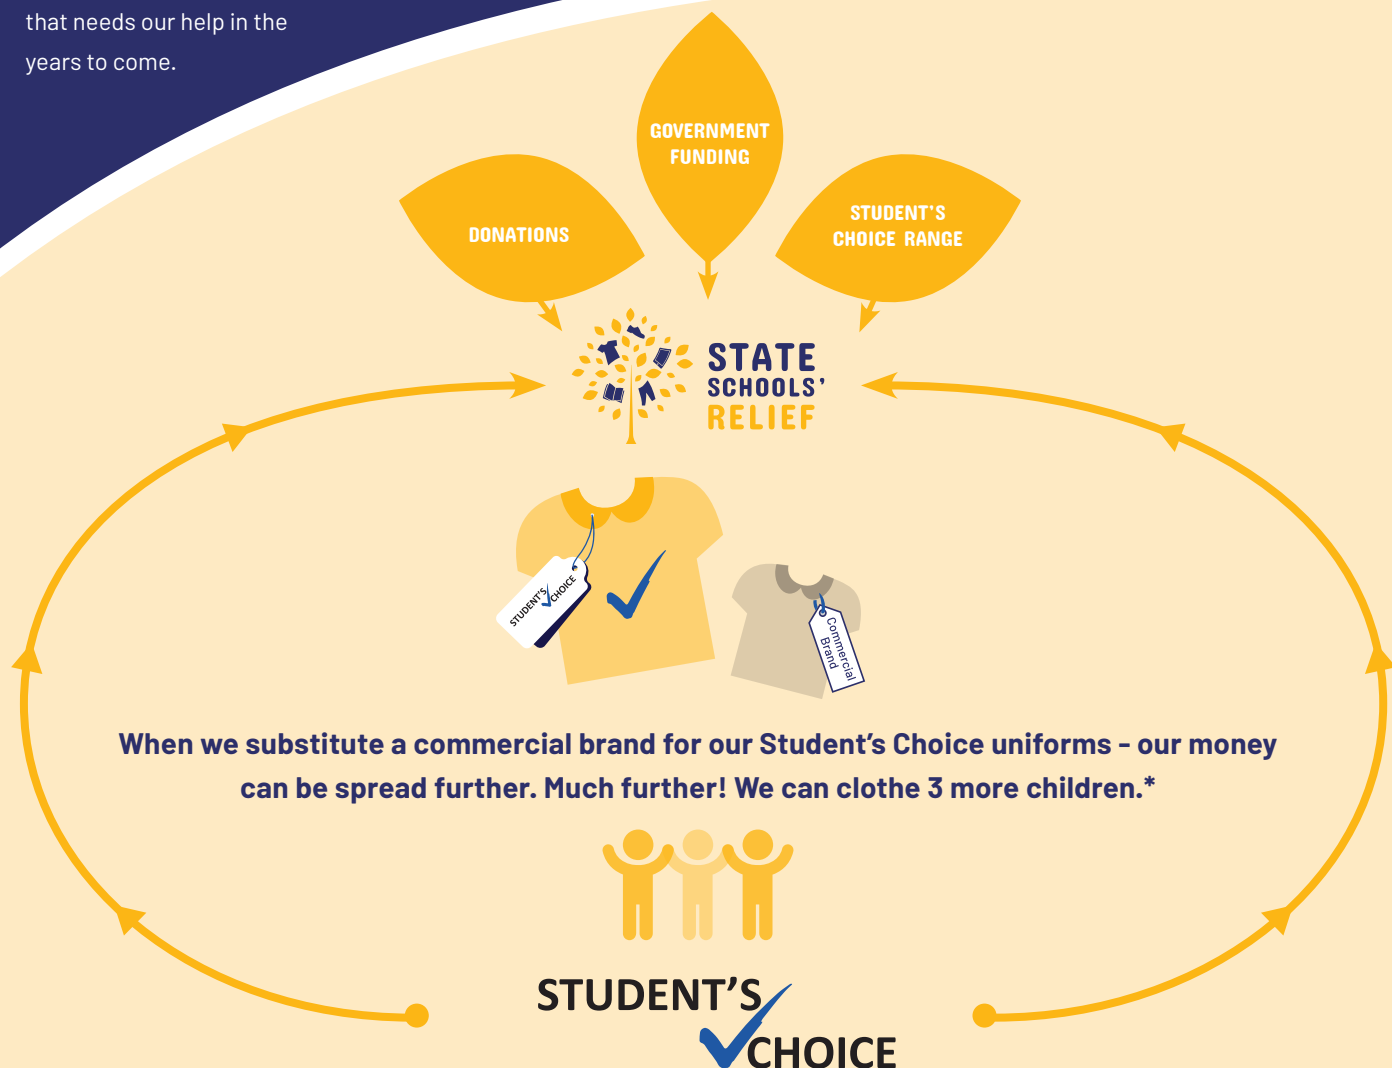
that needs our help in the years to come.

GOVERNMENT FUNDING

DONATIONS

STUDENT'S CHOICE RANGE

STATE SCHOOLS' RELIEF

STUDENT'S CHOICE

Commercial Brand

When we substitute a commercial brand for our Student's Choice uniforms - our money can be spread further. Much further! We can clothe 3 more children.*

STUDENT'S CHOICE